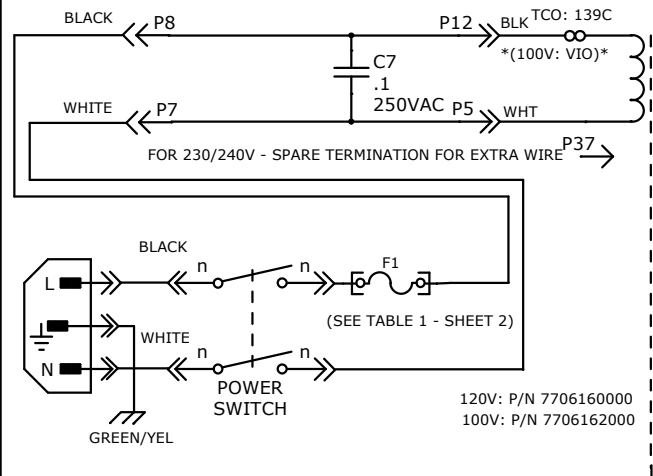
BLACK
P8
P12
BLK
TCO: 139C
*(100V: VIO)*
C7
.1
250VAC
WHITE
P7
P5
WHT
FOR 230/240V - SPARE TERMINATION FOR EXTRA WIRE
P37
BLACK
n
n
F1
L
WHITE
(SEE TABLE 1 - SHEET 2)
N
n
n
POWER SWITCH
120V: P/N 7706160000
100V: P/N 7706162000
GREEN/YEL